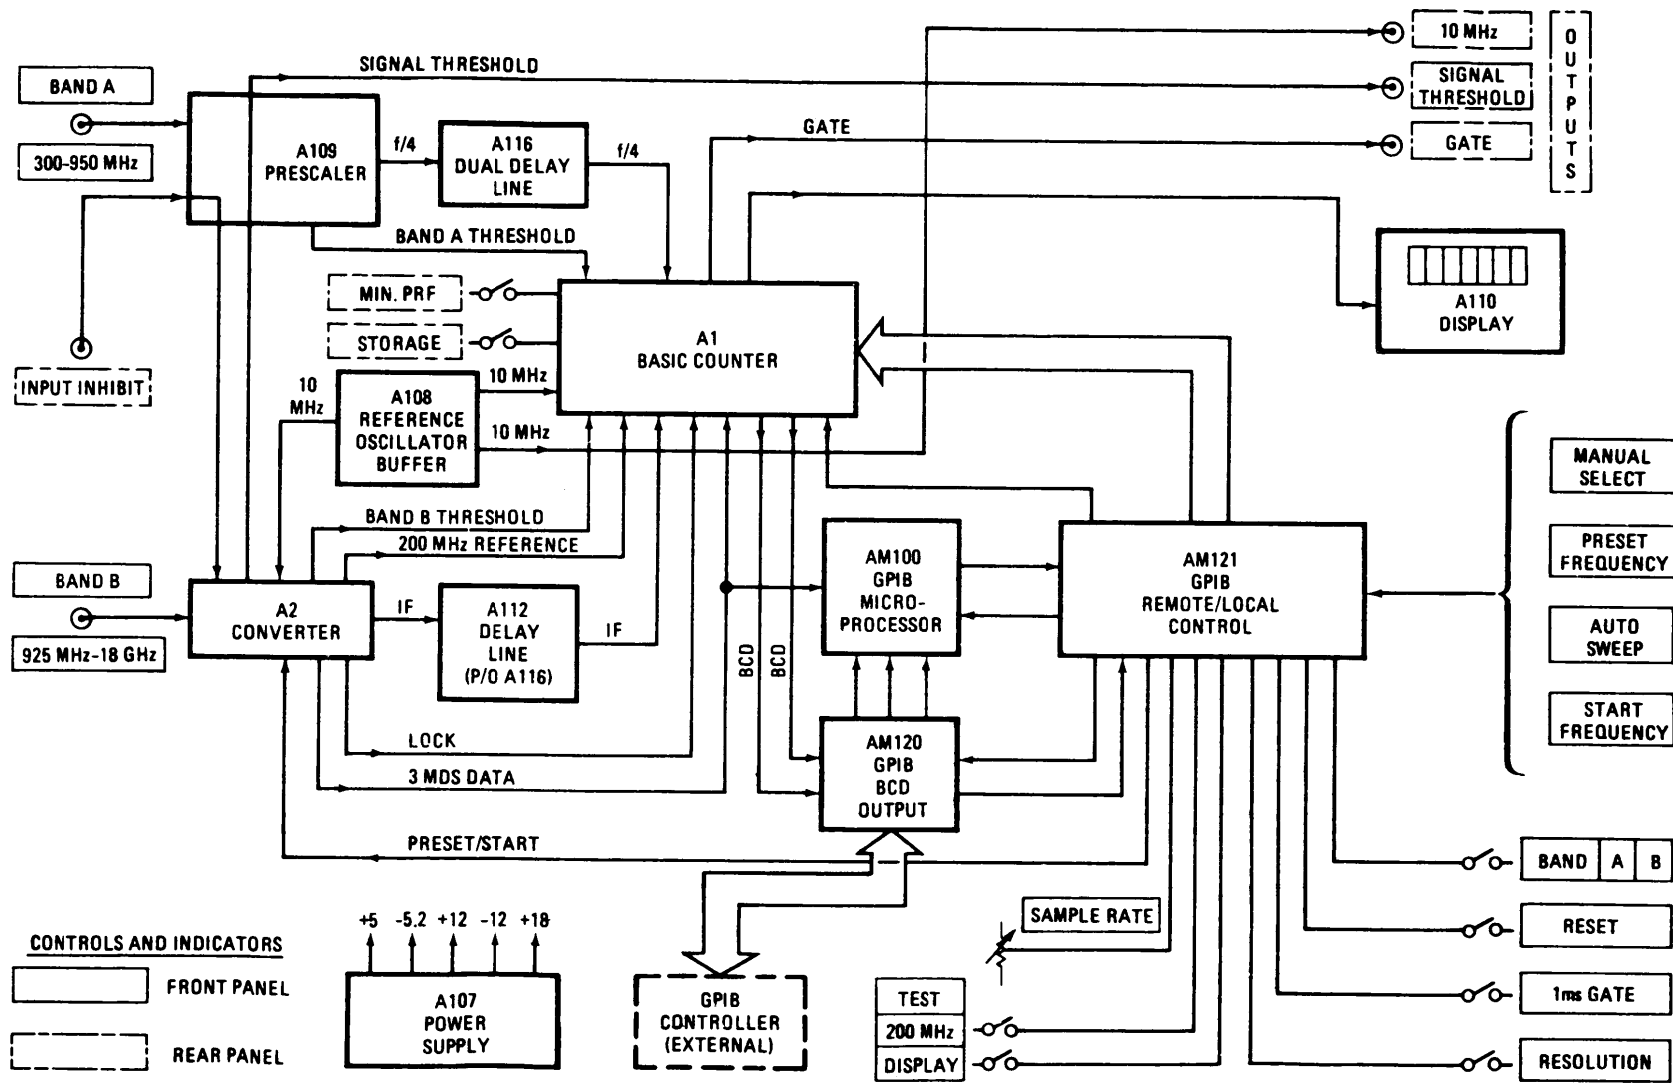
BAND A
300-950 MHz
SIGNAL THRESHOLD
A109 PRESCALER
f/4
A116 DUAL DELAY LINE
f/4
GATE
10 MHz
SIGNAL THRESHOLD
GATE
OUTPUTS
BAND A THRESHOLD
MIN. PRF
STORAGE
A1 BASIC COUNTER
A110 DISPLAY
INPUT INHIBIT
10 MHz
A108 REFERENCE OSCILLATOR BUFFER
10 MHz
10 MHz
MANUAL SELECT
PRESET FREQUENCY
AUTO SWEEP
START FREQUENCY
BAND B THRESHOLD
200 MHz REFERENCE
BAND B
925 MHz-18 GHz
A2 CONVERTER
IF
A112 DELAY LINE (P/O A116)
IF
BCD
BCD
AM100 GPIB MICRO-PROCESSOR
AM121 GPIB REMOTE/LOCAL CONTROL
LOCK
3 MDS DATA
AM120 GPIB BCD OUTPUT
PRESET/START
BAND | A | B
SAMPLE RATE
RESET
CONTROLS AND INDICATORS
FRONT PANEL
REAR PANEL
+5 -5.2 +12 -12 +18
A107 POWER SUPPLY
GPIB CONTROLLER (EXTERNAL)
TEST
200 MHz
DISPLAY
1ms GATE
RESOLUTION